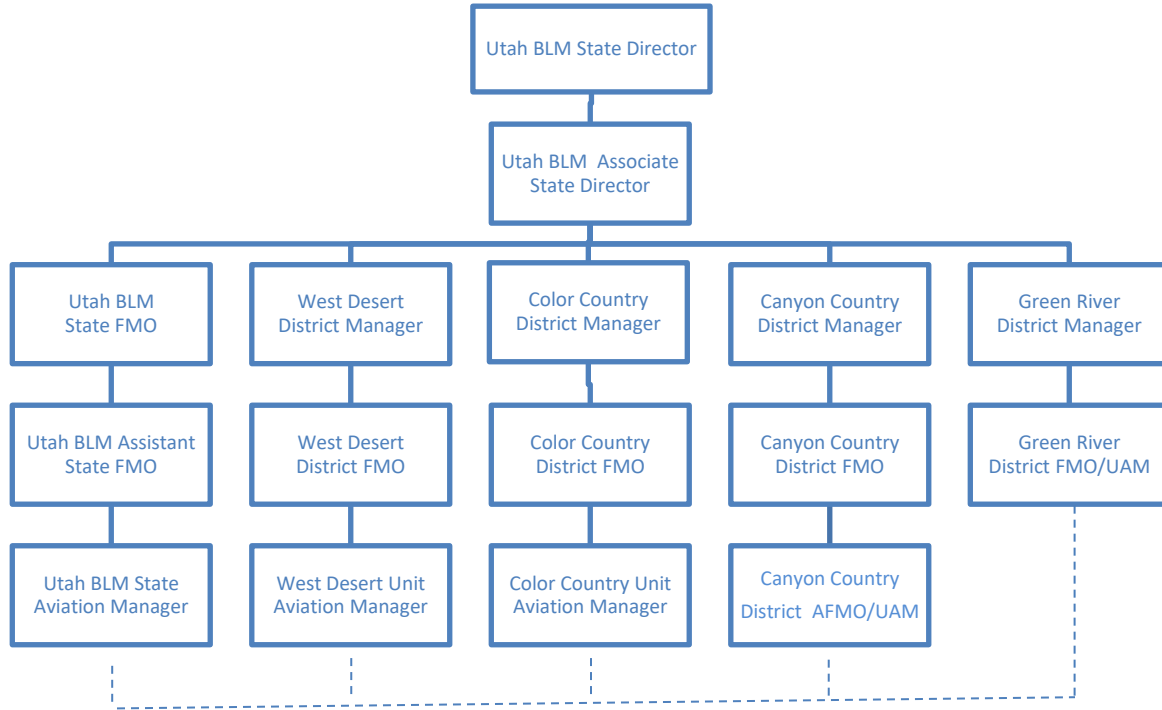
Utah BLM State Director

Utah BLM Associate State Director

Utah BLM State FMO

West Desert District Manager

Color Country District Manager

Canyon Country District Manager

Green River District Manager

Utah BLM Assistant State FMO

West Desert District FMO

Color Country District FMO

Canyon Country District FMO

Green River District FMO/UAM

Utah BLM State Aviation Manager

West Desert Unit Aviation Manager

Color Country Unit Aviation Manager

Canyon Country District AFMO/UAM